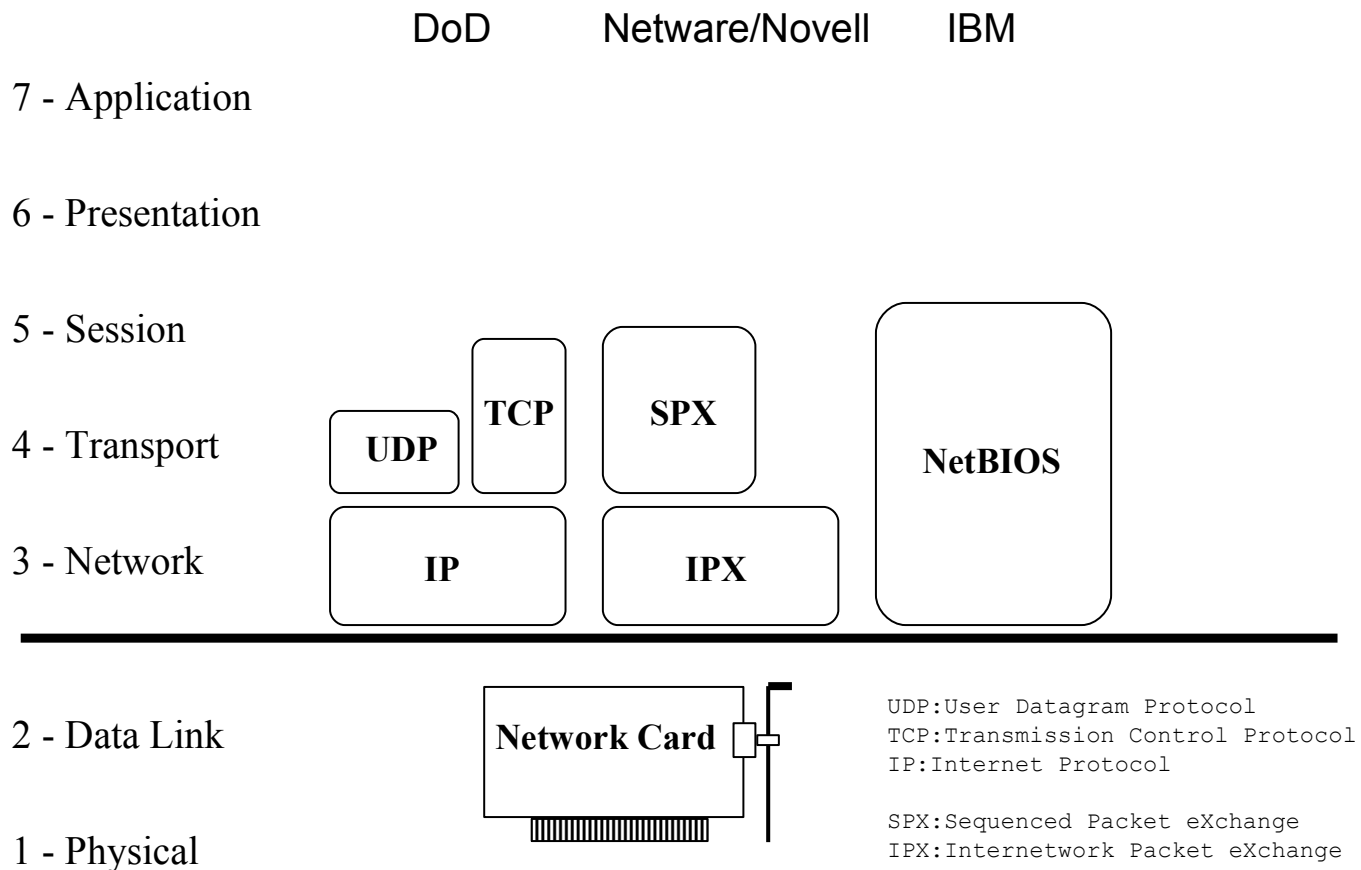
DoD Netware/Novell IBM

7 - Application

6 - Presentation

5 - Session

4 - Transport

3 - Network

UDP

TCP

SPX

NetBIOS

IP

IPX

2 - Data Link

1 - Physical

Network Card

UDP:User Datagram Protocol
TCP:Transmission Control Protocol
IP:Internet Protocol

SPX:Sequenced Packet eXchange
IPX:Internetwork Packet eXchange